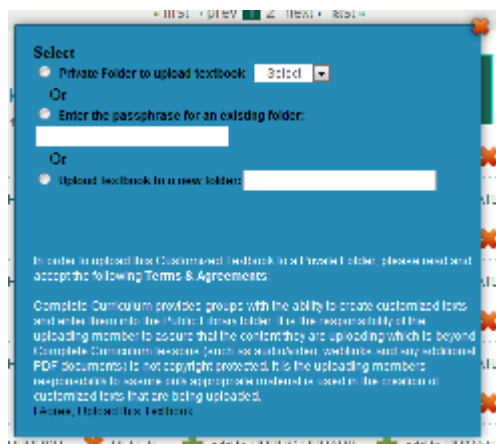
« first ‹ prev 1 2 next › last »

Select

Private Folder to upload textbook: Select

Or

Enter the passphrase for an existing folder:

Or

Upload textbook to a new folder:

In order to upload this Customized Textbook to a Private Folder, please read and accept the following Terms & Agreements:

Complete Curriculum provides groups with the ability to create customized texts and enter them into the Private Library folder. It is the responsibility of the uploading member to assure that the content they are uploading which is beyond Complete Curriculum lessons (such as substitutes, weblinks and any additional PDF documents) is not copyright protected. It is the uploading members responsibility to assure only appropriate material is used in the creation of customized texts that are being uploaded.

I Agree, Upload this Textbook